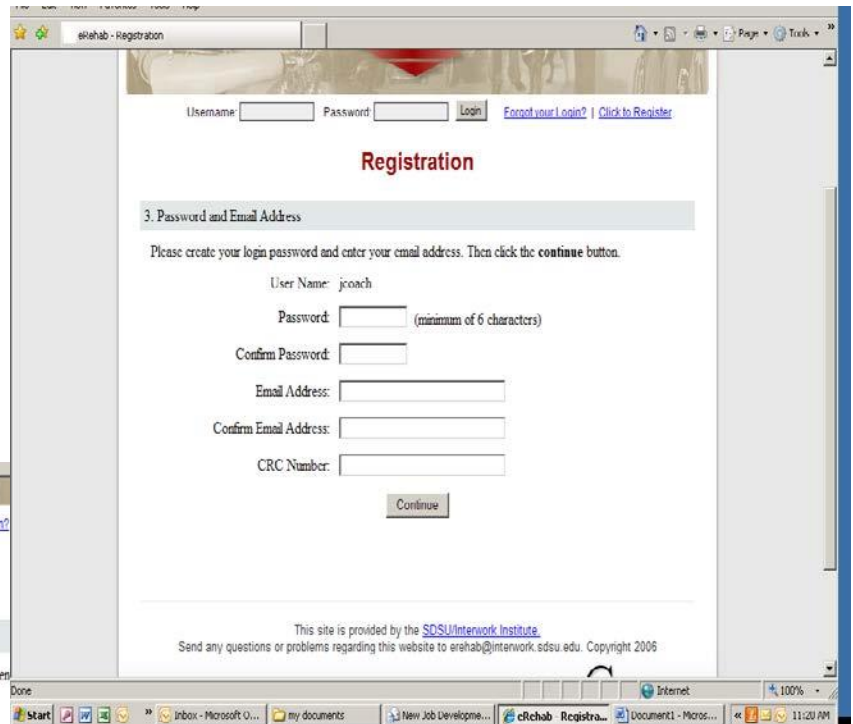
eRehab - Registration

Page • Tools •

Username: Password: Login Forgot your Login? | Click to Register

Registration

3. Password and Email Address

Please create your login password and enter your email address. Then click the **continue** button.

User Name: jcoach

Password: (minimum of 6 characters)

Confirm Password:

Email Address:

Confirm Email Address:

CRC Number:

Continue

This site is provided by the SDSU/Interwork Institute.
Send any questions or problems regarding this website to erehab@interwork.sdsu.edu. Copyright 2006

Done

Internet

100%

Start Inbox - Microsoft O... my documents New Job Developme... eRehab - Registra... Document1 - Micros... 11:20 AM